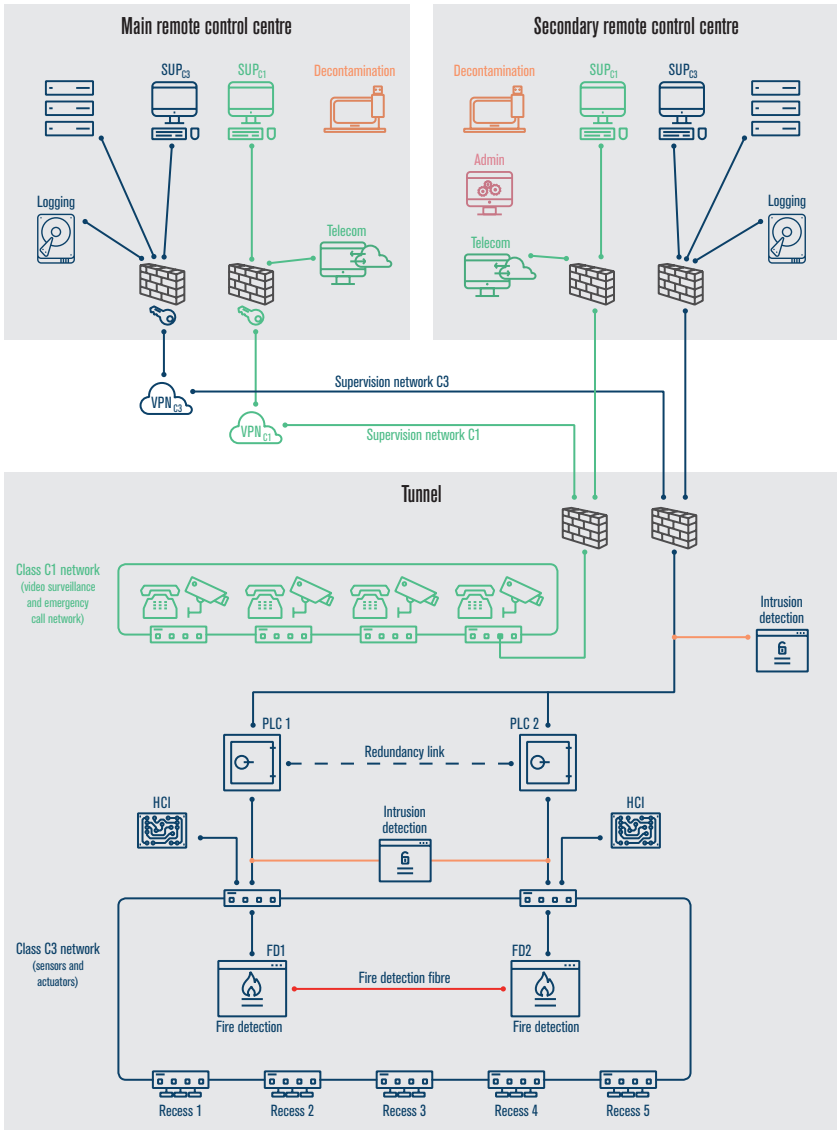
Main remote control centre

$SUP_{C3}$

$SUP_{C1}$

Decontamination

Logging

Telecom

Secondary remote control centre

Decontamination

$SUP_{C1}$

$SUP_{C3}$

Admin

Telecom

Logging

$VPN_{C3}$

Supervision network C3

$VPN_{C1}$

Supervision network C1

Tunnel

Class C1 network (video surveillance and emergency call network)

Intrusion detection

PLC 1

PLC 2

Redundancy link

HCI

HCI

Intrusion detection

Class C3 network (sensors and actuators)

FD1

FD2

Fire detection fibre

Fire detection

Fire detection

Recess 1

Recess 2

Recess 3

Recess 4

Recess 5